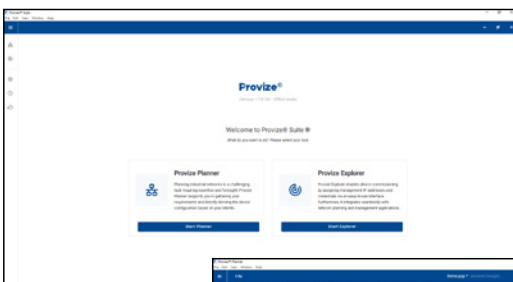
Provize® Suite
File Edit View Window Help

Provize®
Version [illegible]

Welcome to Provize® Suite ®
What do you want to do? Please select your tool.

Provize Planner
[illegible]
Start Planner

Provize Explorer
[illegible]
Start Explorer

Provize® Planner
File Edit View Window Help
File
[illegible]